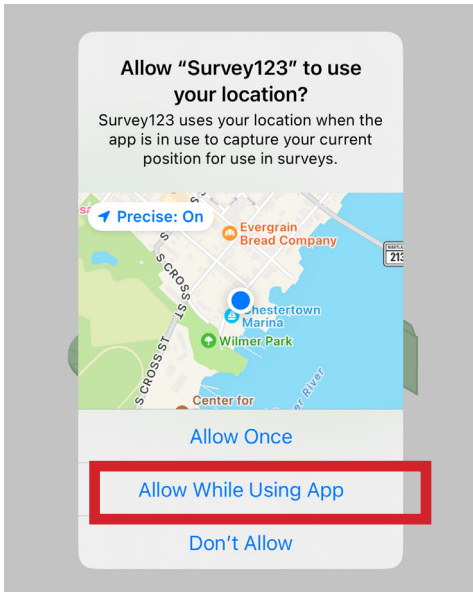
Allow “Survey123” to use your location?

Survey123 uses your location when the app is in use to capture your current position for use in surveys.

Precise: On

Evergrain Bread Company

S CROSS ST

S CROSS ST

Chestertown Marina

Wilmer Park

Center for

213

Allow Once

Allow While Using App

Don’t Allow